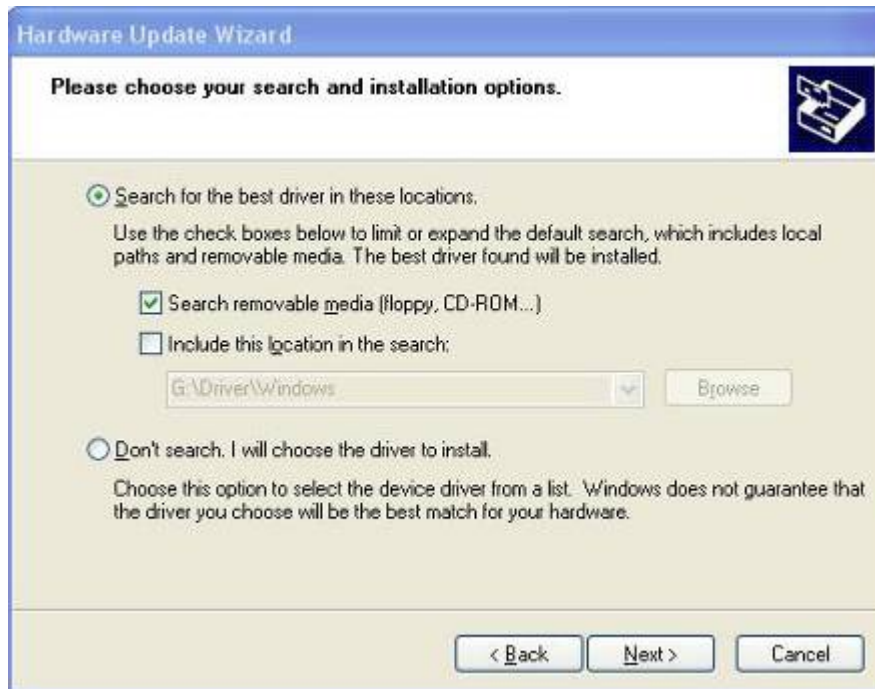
Hardware Update Wizard

Please choose your search and installation options.

Search for the best driver in these locations.

Use the check boxes below to limit or expand the default search, which includes local paths and removable media. The best driver found will be installed.

Search removable media (floppy, CD-ROM...)

Include this location in the search:

G:\Driver\Windows

Browse

Don't search. I will choose the driver to install.

Choose this option to select the device driver from a list. Windows does not guarantee that the driver you choose will be the best match for your hardware.

< Back

Next >

Cancel